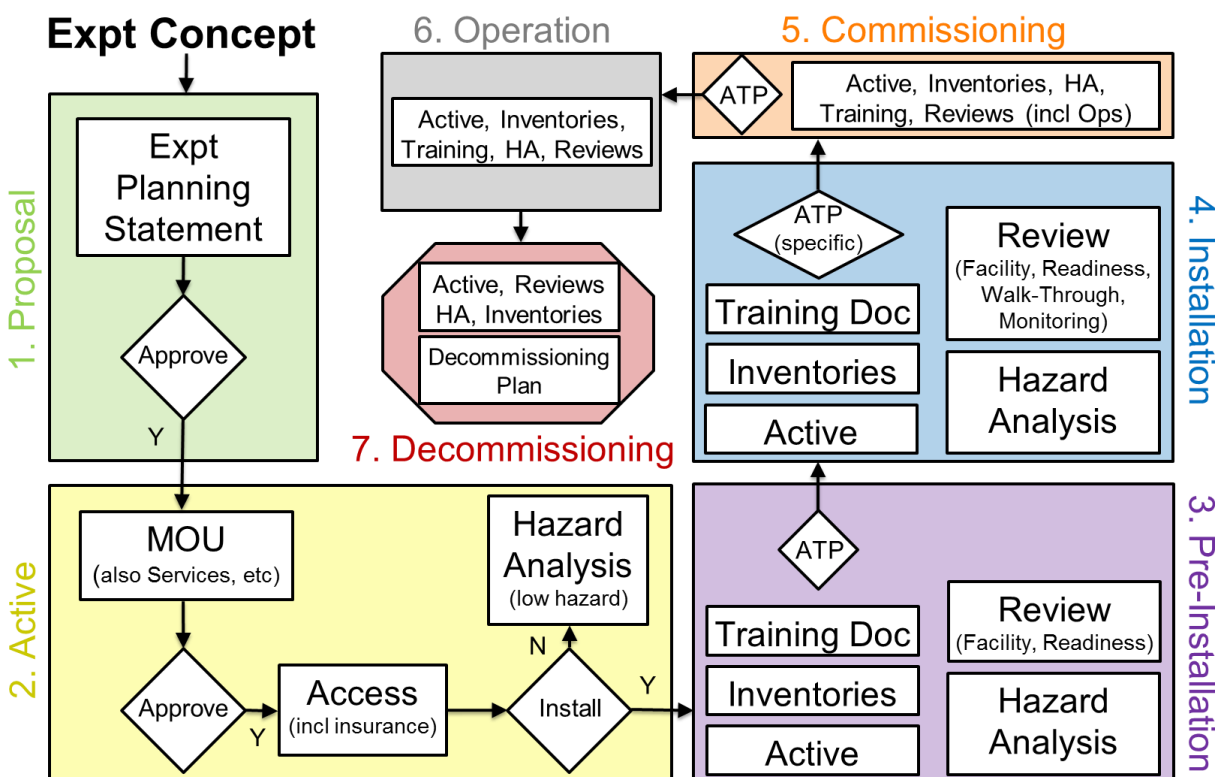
Expt Concept

1. Proposal

Expt Planning Statement

Approve

Y

6. Operation

Active, Inventories, Training, HA, Reviews

Active, Reviews HA, Inventories

Decommissioning Plan

7. Decommissioning

5. Commissioning

ATP

Active, Inventories, HA, Training, Reviews (incl Ops)

4. Installation

ATP (specific)

Review (Facility, Readiness, Walk-Through, Monitoring)

Training Doc

Inventories

Active

Hazard Analysis

2. Active

MOU (also Services, etc)

Approve

Y

Access (incl insurance)

Hazard Analysis (low hazard)

N

Install

Y

3. Pre-Installation

ATP

Training Doc

Inventories

Active

Review (Facility, Readiness)

Hazard Analysis